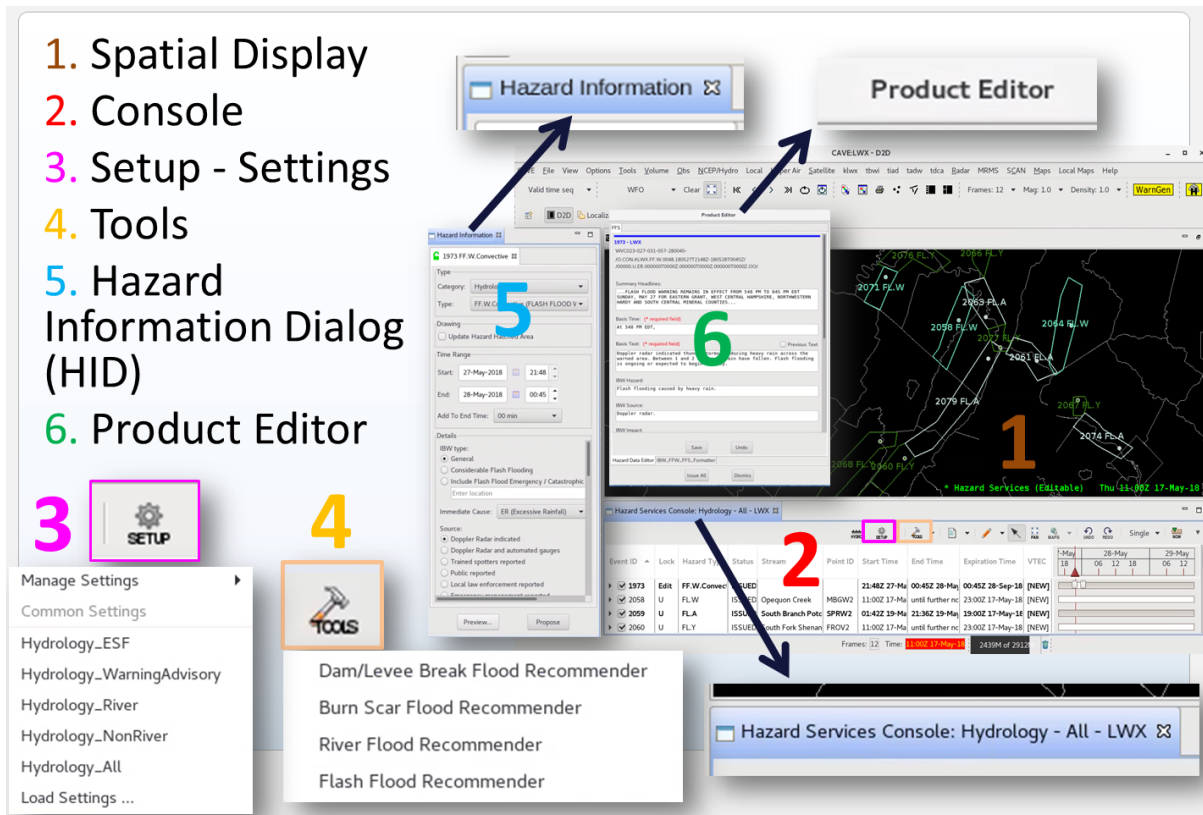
1. Spatial Display
2. Console
3. Setup - Settings
4. Tools
5. Hazard Information Dialog (HID)
6. Product Editor

Hazard Information

Product Editor

CAVE:LWX – D2D

File View Options Tools Volume Obs NCEP/Hydro Local Upper Air Satellite klwx tbwi tiad tadw tdca Radar MRMS SCAN Maps Local Maps Help

Valid time seq WFO Clear Frames: 12 Mag: 1.0 Density: 1.0 WarnGen

D2D

Hazard Information

1973 FF.W.Convective

Type
Category: Hydrology
Type: FF.W.Convective (FLASH FLOOD W

Drawing
Update Hazard Hatched Area

Time Range
Start: 27-May-2018 21:48
End: 28-May-2018 00:45
Add To End Time: 00 min

Details
IBW type:
General
Considerable Flash Flooding
Include Flood Emergency / Catastrophic
Enter location

Immediate Cause: ER (Excessive Rainfall)

Source:
Doppler Radar indicated
Doppler Radar and automated gauges
Trained spotters reported
Public reported
Local law enforcement reported

Preview... Propose

Product Editor
FFS
1973 - LWX
WVC023-027-031-057-280045-
/O.CON.KLWX.FF.W.0048.180527T2148Z-180528T0045Z/
/00000.U.ER.000000T0000Z.000000T0000Z.000000T0000Z.OO/

Summary Headlines:
...FLASH FLOOD WARNING REMAINS IN EFFECT FROM 548 PM TO 845 PM EDT SUNDAY, MAY 27 FOR EASTERN GRANT, WEST CENTRAL HAMPSHIRE, NORTHWESTERN HARDY AND SOUTH CENTRAL MINERAL COUNTIES...

Basis Time: (* required field)
At 548 PM EDT,

Basis Text: (* required field) Previous Text
Doppler radar indicated thunderstorms producing heavy rain across the warned area. Between 1 and 2 inches of rain have fallen. Flash flooding is ongoing or expected to begin shortly.

IBW Hazard:
Flash flooding caused by heavy rain.

IBW Source:
Doppler radar.

IBW Impact:

Save Undo

Hazard Data Editor IBW_FFW_FFS_Formatter

Issue All Dismiss

2076 FL.Y
2071 FL.W
2063 FL.A
2058 FL.W
2064 FL.W
2061 FL.A
2079 FL.A
2074 FL.A
2068 FL.Y
2060 FL.Y

* Hazard Services (Editable) Thu 11:00Z 17-May-18

Hazard Services Console: Hydrology - All - LWX

SETUP TOOLS Single

| Event ID | Lock | Hazard Type | Status | Stream | Point ID | Start Time | End Time | Expiration Time | VTEC |
|---|---|---|---|---|---|---|---|---|---|
| 1973 | Edit | FF.W.Convec | ISSUED | | | 21:48Z 27-Ma | 00:45Z 28-Ma | 00:45Z 28-Sep-18 | [NEW] |
| 2058 | U | FL.W | ISSUED | Opequon Creek | MBGW2 | 11:00Z 17-Ma | until further nc | 11:00Z 17-May-18 | [NEW] |
| 2059 | U | FL.A | ISSUED | South Branch Potc | SPRW2 | 01:42Z 19-Ma | 21:36Z 19-Ma | 19:00Z 17-May-18 | [NEW] |
| 2060 | U | FL.Y | ISSUED | South Fork Shenan | FROV2 | 11:00Z 17-Ma | until further nc | 11:00Z 17-May-18 | [NEW] |

May 28-May 29-May
18 06 12 18 06 12

Frames: 12 Time: 11:00Z 17-May-18 2439M of 2912M

Hazard Services Console: Hydrology - All - LWX

3
SETUP

Manage Settings
Common Settings
Hydrology_ESF
Hydrology_WarningAdvisory
Hydrology_River
Hydrology_NonRiver
Hydrology_All
Load Settings ...

4
TOOLS

Dam/Levee Break Flood Recommender
Burn Scar Flood Recommender
River Flood Recommender
Flash Flood Recommender

5
6
1
2